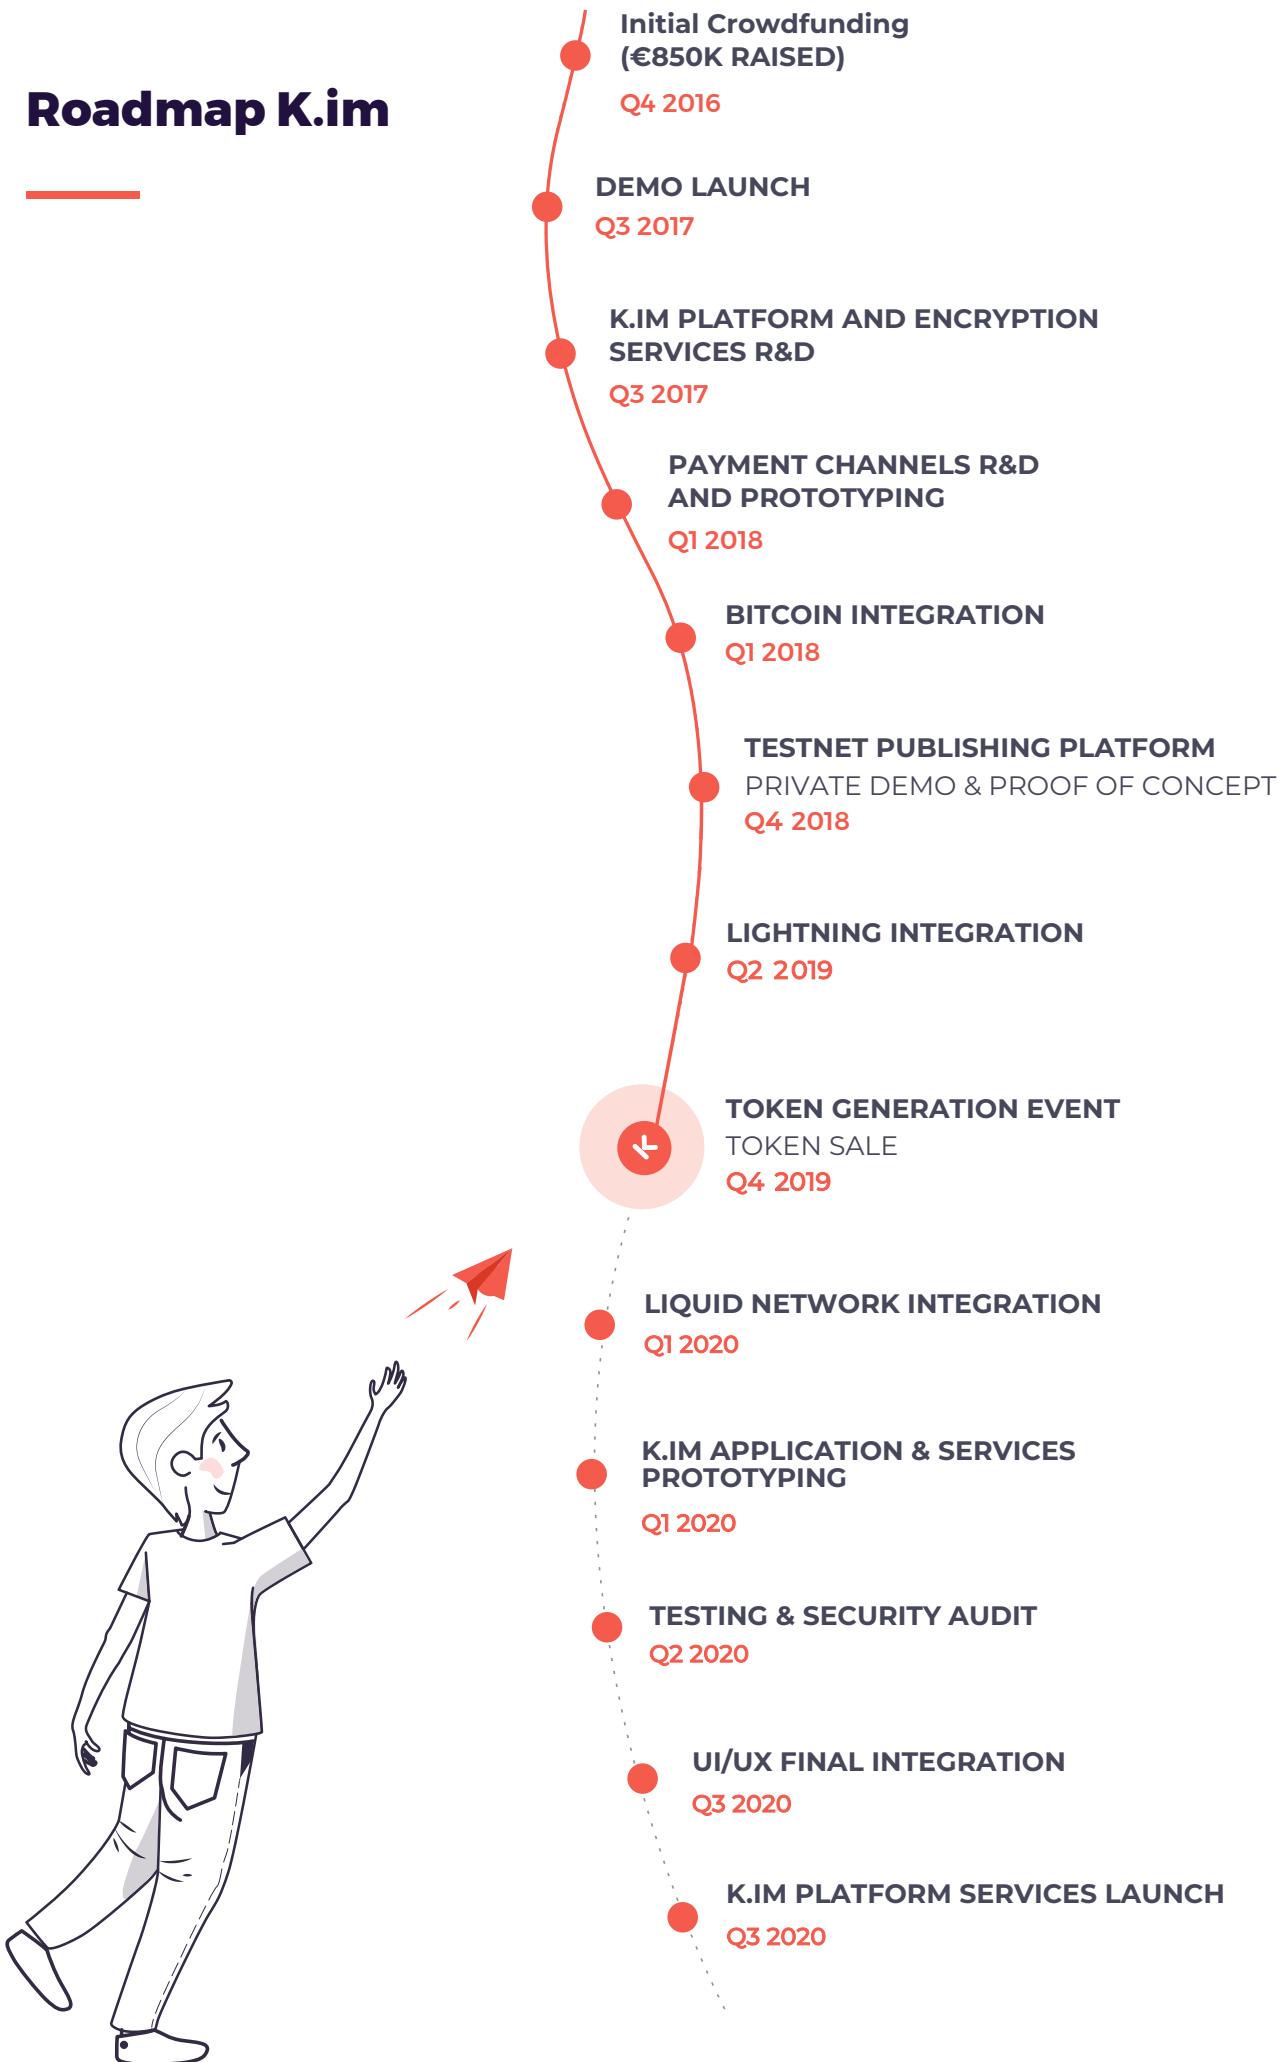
Roadmap K.im

Initial Crowdfunding (€850K RAISED)
Q4 2016

DEMO LAUNCH
Q3 2017

K.IM PLATFORM AND ENCRYPTION SERVICES R&D
Q3 2017

PAYMENT CHANNELS R&D AND PROTOTYPING
Q1 2018

BITCOIN INTEGRATION
Q1 2018

TESTNET PUBLISHING PLATFORM
PRIVATE DEMO & PROOF OF CONCEPT
Q4 2018

LIGHTNING INTEGRATION
Q2 2019

TOKEN GENERATION EVENT
TOKEN SALE
Q4 2019

LIQUID NETWORK INTEGRATION
Q1 2020

K.IM APPLICATION & SERVICES PROTOTYPING
Q1 2020

TESTING & SECURITY AUDIT
Q2 2020

UI/UX FINAL INTEGRATION
Q3 2020

K.IM PLATFORM SERVICES LAUNCH
Q3 2020